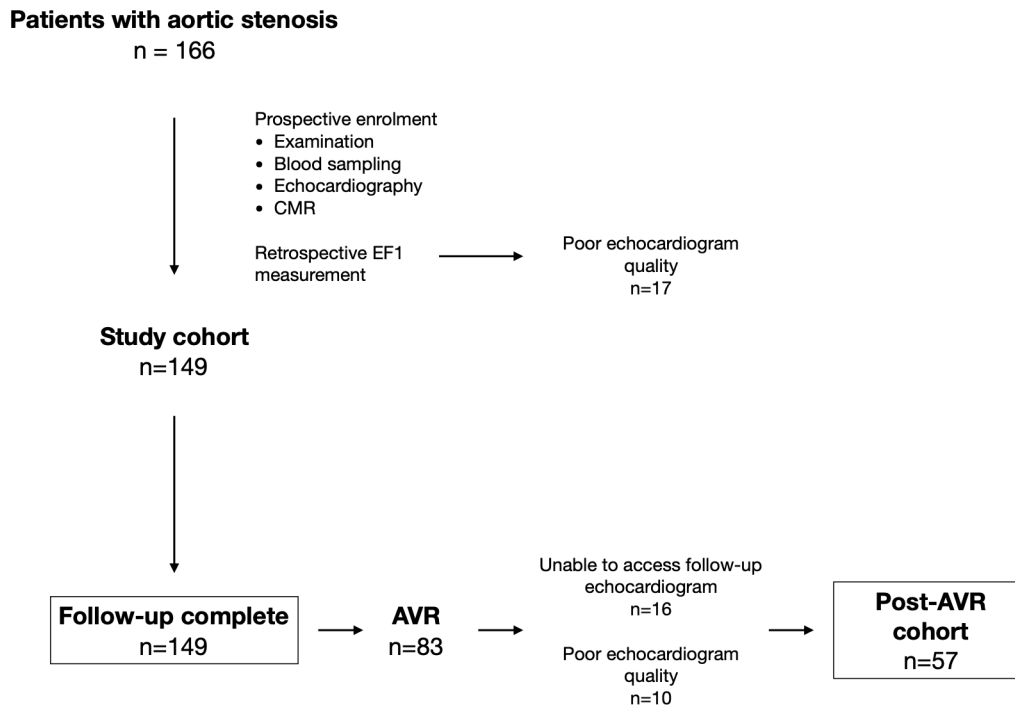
**Patients with aortic stenosis**
n = 166

Prospective enrolment
- Examination
- Blood sampling
- Echocardiography
- CMR

Retrospective EF1 measurement

Poor echocardiogram quality
n=17

**Study cohort**
n=149

**Follow-up complete**
n=149

**AVR**
n=83

Unable to access follow-up echocardiogram
n=16

Poor echocardiogram quality
n=10

**Post-AVR cohort**
n=57